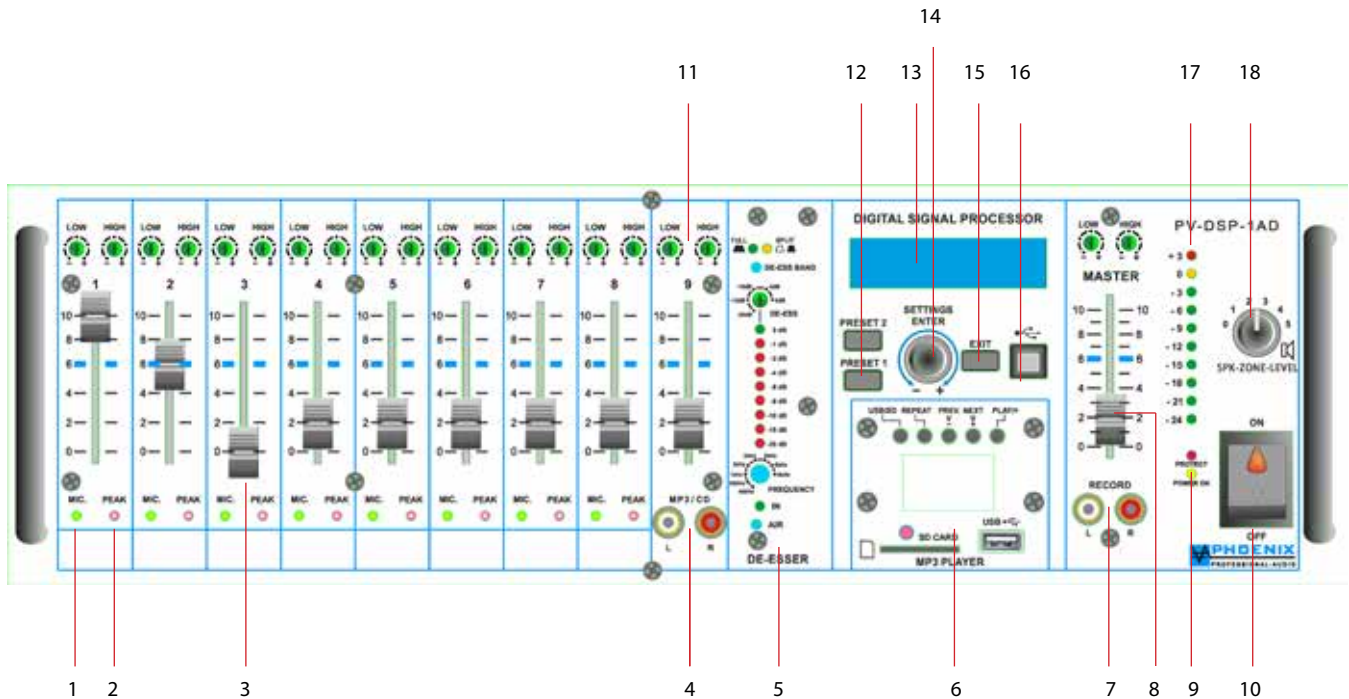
14

11 12 13 15 16 17 18

LOW HIGH LOW HIGH LOW HIGH LOW HIGH LOW HIGH LOW HIGH LOW HIGH LOW HIGH LOW HIGH

1 2 3 4 5 6 7 8 9

10 8 6 4 2 0

MIC. PEAK MIC. PEAK MIC. PEAK MIC. PEAK MIC. PEAK MIC. PEAK MIC. PEAK MIC. PEAK

MP3 / CD

L R

FULL SPLIT

DE-ESS BAND

DE-ESS

FREQUENCY

IN

AIR

DE-ESSER

DIGITAL SIGNAL PROCESSOR

PRESET 2

PRESET 1

SETTINGS ENTER

EXIT

USB/SD REPEAT PREV. NEXT PLAY

SD CARD

USB

MP3 PLAYER

LOW HIGH

MASTER

10 8 6 4 2 0

RECORD

L R

PV-DSP-1AD

+3 0 -3 -6 -9 -12 -15 -18 -21 -24

0 1 2 3 4 5

SPK-ZONE-LEVEL

PROTECT

POWER ON

ON

OFF

PHOENIX
PROFESSIONAL AUDIO

1 2 3 4 5 6 7 8 9 10